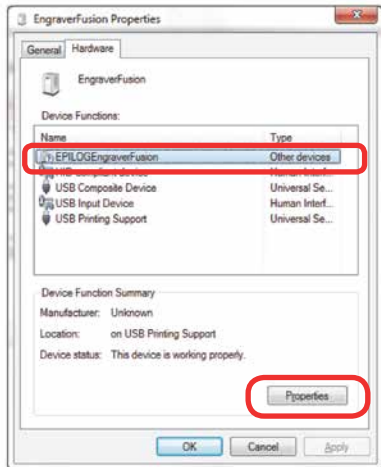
EngraverFusion Properties

General Hardware

EngraverFusion

Device Functions:

| Name | Type |
|---|---|
| EPILOGEngraverFusion | Other devices |
| HID-compliant device | Human Inter... |
| USB Composite Device | Universal Se... |
| USB Input Device | Human Interf... |
| USB Printing Support | Universal Se... |

Device Function Summary

Manufacturer: Unknown

Location: on USB Printing Support

Device status: This device is working properly.

Properties

OK Cancel Apply